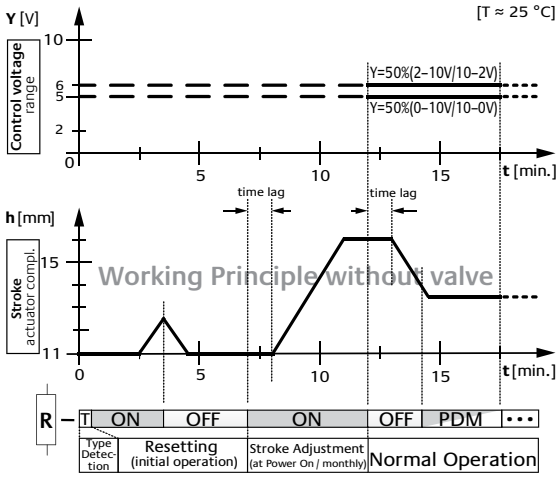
Y [V]

[T ≈ 25 °C]

Control voltage range

10

6
5

2

0

Y=50%(2–10V/10–2V)

Y=50%(0–10V/10–0V)

5

10

15

t [min.]

time lag

time lag

h [mm]

Stroke actuator compl.

15

Working Principle without valve

11

0

5

10

15

t [min.]

R

T

ON

OFF

ON

OFF

PDM

•••

Type Detection

Resetting (initial operation)

Stroke Adjustment (at Power On / monthly)

Normal Operation